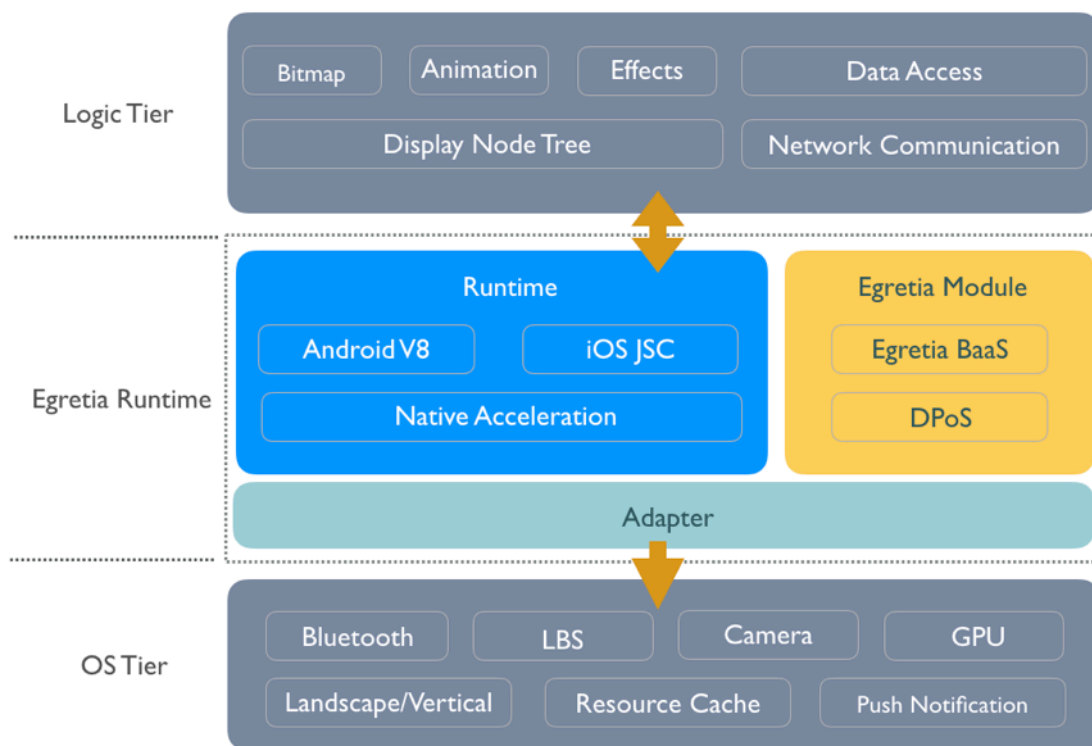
Logic Tier

Bitmap
Animation
Effects
Data Access
Display Node Tree
Network Communication

Egretia Runtime

Runtime
Android V8
iOS JSC
Native Acceleration

Egretia Module
Egretia BaaS
DPoS

Adapter

OS Tier

Bluetooth
LBS
Camera
GPU
Landscape/Vertical
Resource Cache
Push Notification